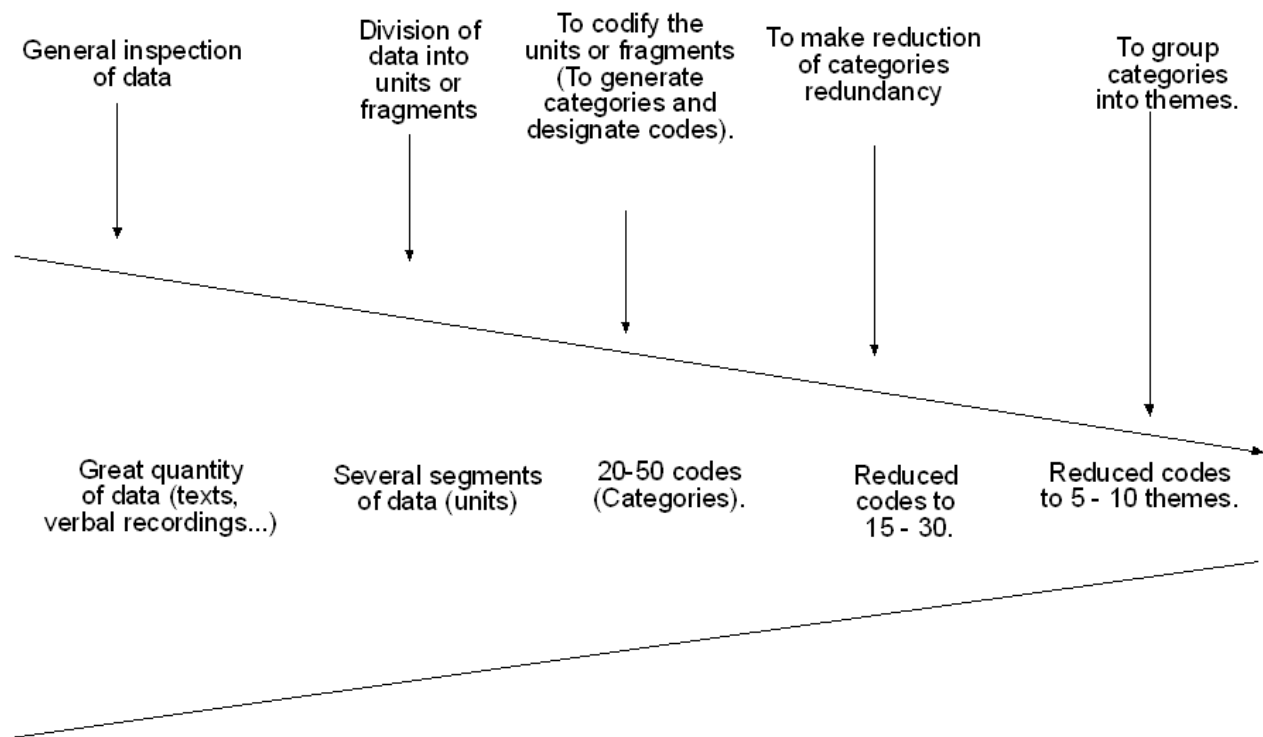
General inspection of data

Division of data into units or fragments

To codify the units or fragments (To generate categories and designate codes).

To make reduction of categories redundancy

To group categories into themes.

Great quantity of data (texts, verbal recordings...)

Several segments of data (units)

20-50 codes (Categories).

Reduced codes to 15 - 30.

Reduced codes to 5 - 10 themes.